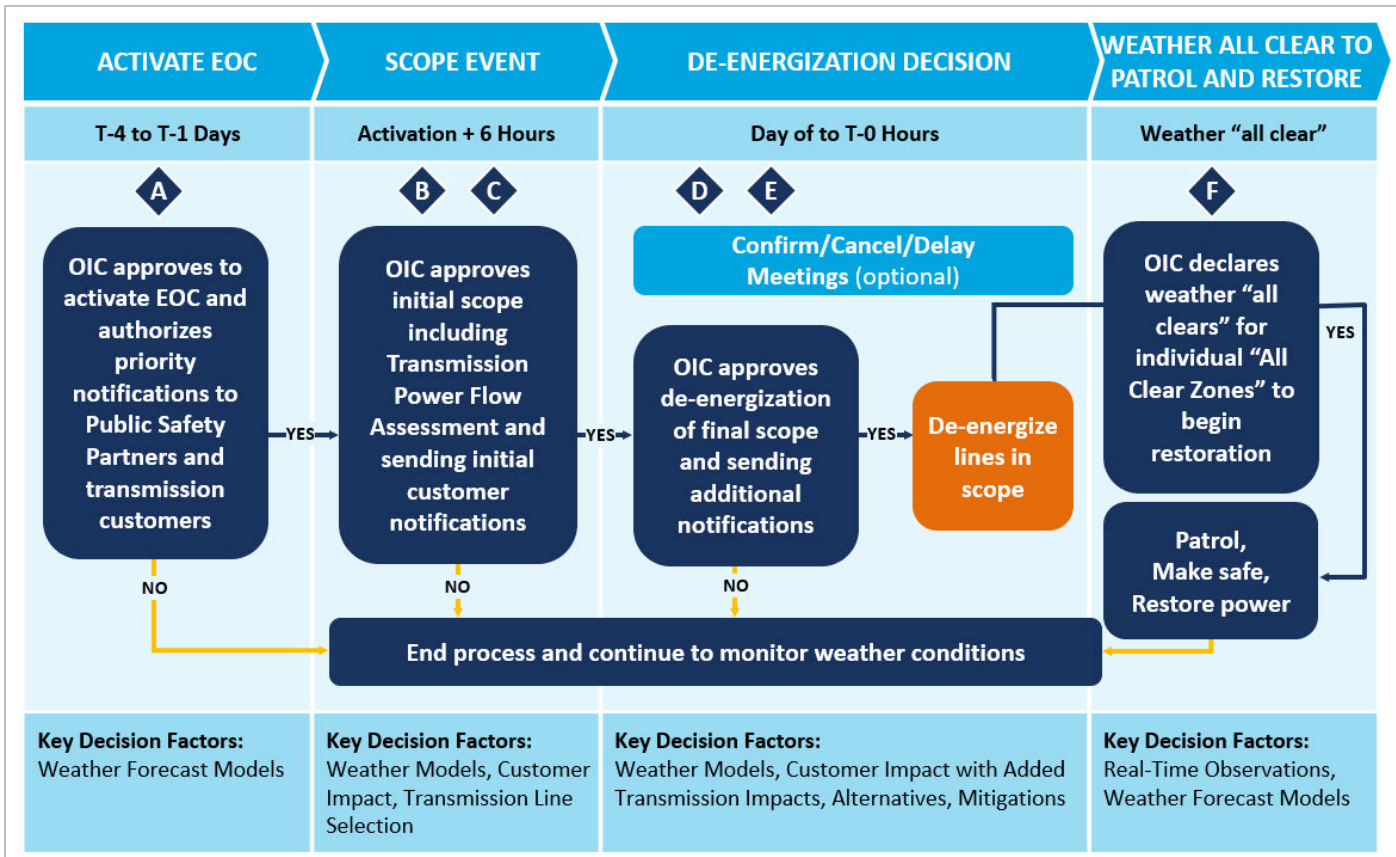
ACTIVATE EOC

T-4 to T-1 Days

A

OIC approves to activate EOC and authorizes priority notifications to Public Safety Partners and transmission customers

YES

NO

Key Decision Factors:
Weather Forecast Models

SCOPE EVENT

Activation + 6 Hours

B C

OIC approves initial scope including Transmission Power Flow Assessment and sending initial customer notifications

YES

NO

Key Decision Factors:
Weather Models, Customer Impact, Transmission Line Selection

DE-ENERGIZATION DECISION

Day of to T-0 Hours

D E

Confirm/Cancel/Delay Meetings (optional)

OIC approves de-energization of final scope and sending additional notifications

YES

De-energize lines in scope

NO

End process and continue to monitor weather conditions

Key Decision Factors:
Weather Models, Customer Impact with Added Transmission Impacts, Alternatives, Mitigations

WEATHER ALL CLEAR TO PATROL AND RESTORE

Weather "all clear"

F

OIC declares weather "all clears" for individual "All Clear Zones" to begin restoration

YES

Patrol, Make safe, Restore power

Key Decision Factors:
Real-Time Observations, Weather Forecast Models